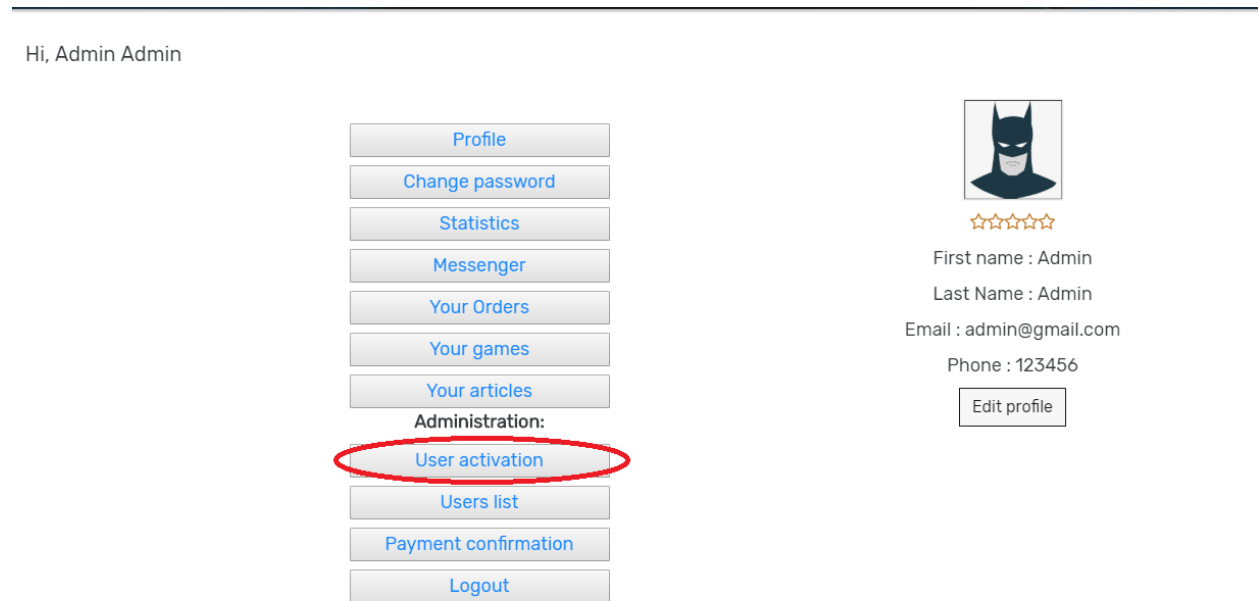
Hi, Admin Admin

Profile
Change password
Statistics
Messenger
Your Orders
Your games
Your articles
Administration:
User activation
Users list
Payment confirmation
Logout

☆☆☆☆☆
First name : Admin
Last Name : Admin
Email : admin@gmail.com
Phone : 123456
Edit profile